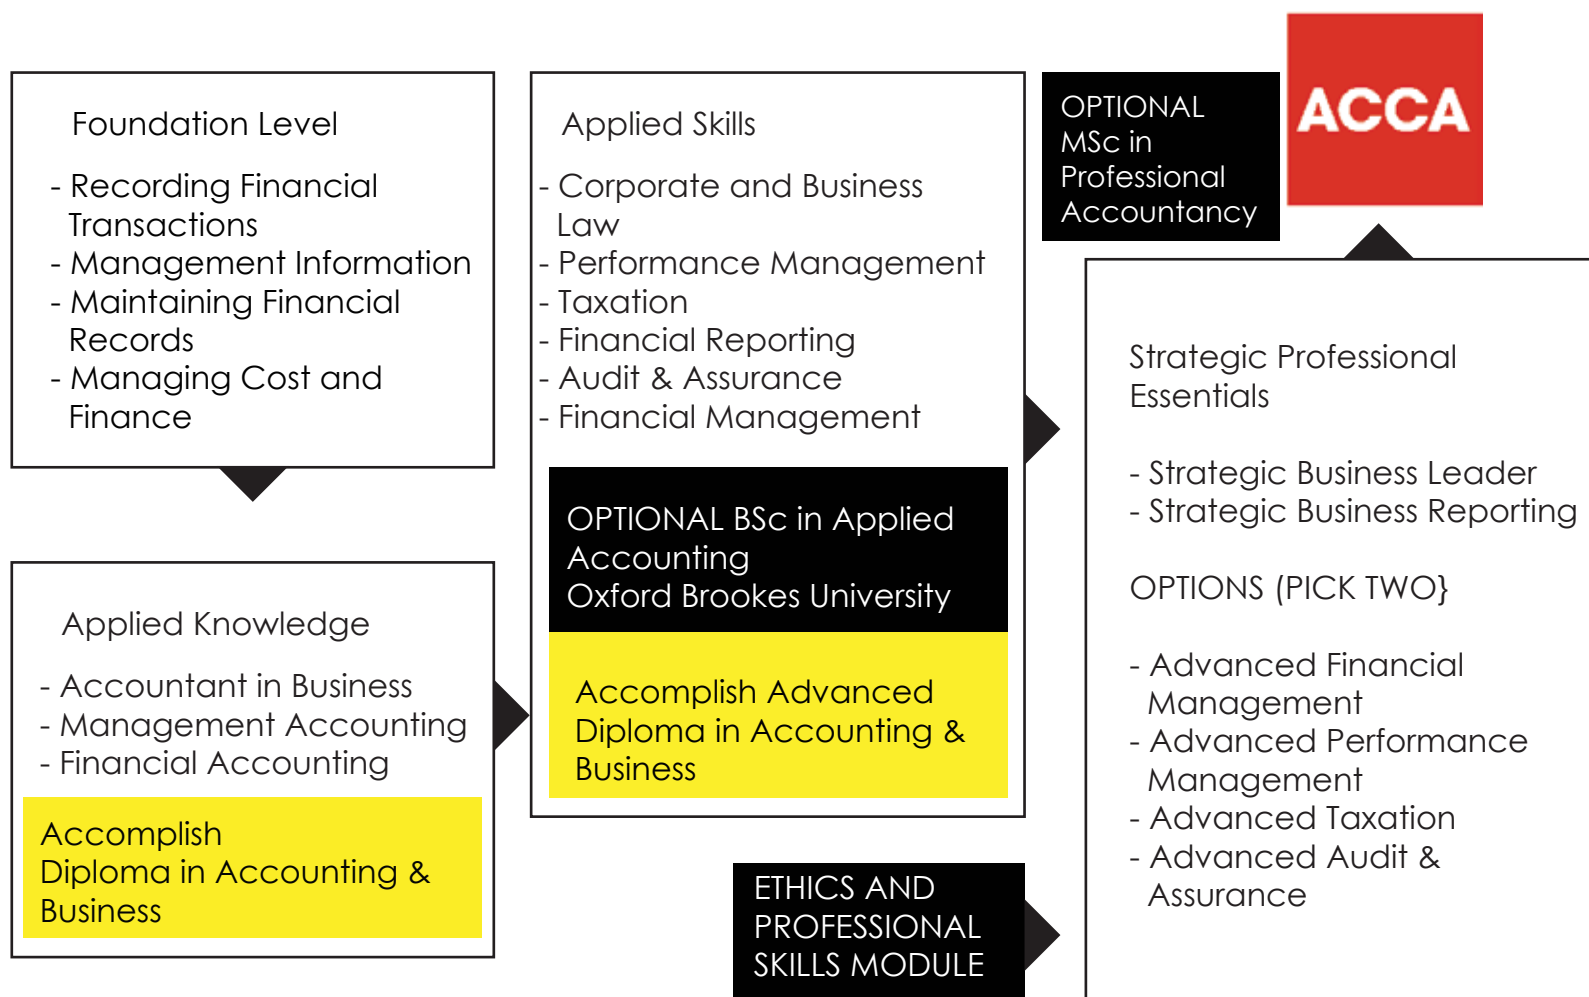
Foundation Level

- Recording Financial Transactions
- Management Information
- Maintaining Financial Records
- Managing Cost and Finance

Applied Knowledge

- Accountant in Business
- Management Accounting
- Financial Accounting

Accomplish Diploma in Accounting & Business

Applied Skills

- Corporate and Business Law
- Performance Management
- Taxation
- Financial Reporting
- Audit & Assurance
- Financial Management

OPTIONAL BSc in Applied Accounting
Oxford Brookes University

Accomplish Advanced Diploma in Accounting & Business

ETHICS AND PROFESSIONAL SKILLS MODULE

OPTIONAL MSc in Professional Accountancy

ACCA

Strategic Professional Essentials

- Strategic Business Leader
- Strategic Business Reporting

OPTIONS (PICK TWO}

- Advanced Financial Management
- Advanced Performance Management
- Advanced Taxation
- Advanced Audit & Assurance